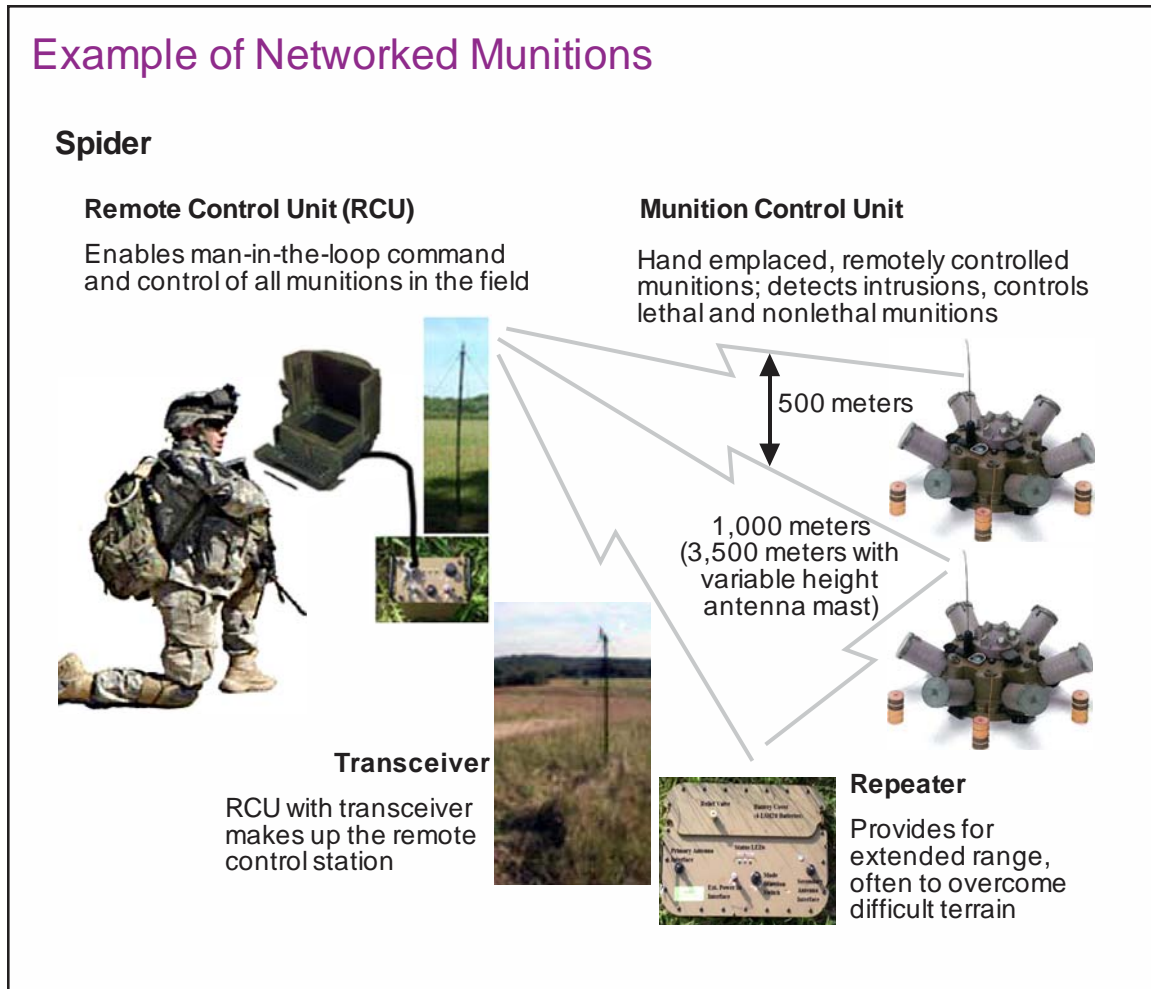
Example of Networked Munitions

Spider

Remote Control Unit (RCU)

Enables man-in-the-loop command and control of all munitions in the field

Munition Control Unit

Hand emplaced, remotely controlled munitions; detects intrusions, controls lethal and nonlethal munitions

500 meters

1,000 meters (3,500 meters with variable height antenna mast)

Transceiver

RCU with transceiver makes up the remote control station

Relief Valve
Battery Cover
Primary Antenna Interface
Status LEDs
Ext. Power Interface
Mode Selection Switch
Secondary Antenna Interface

Repeater

Provides for extended range, often to overcome difficult terrain